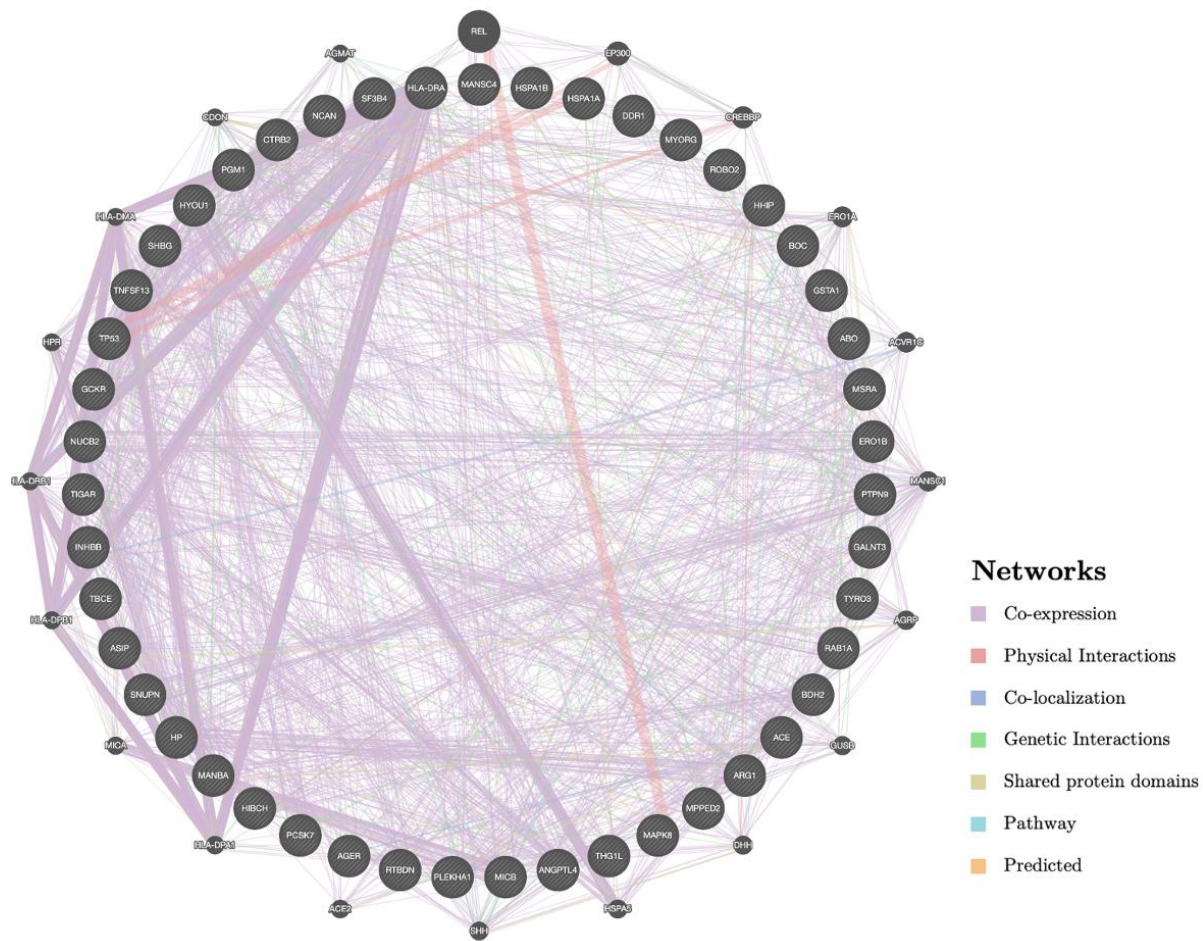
REL
AGMAT
EP300
HLA-DRA
MANSC4
HSPA1B
HSPA1A
SF3B4
CDON
NCAN
DDR1
CREBBP
CTRB2
MYORG
PGM1
ROBO2
HYOU1
HHIP
HLA-DMA
ERO1A
SHBG
BOC
TNFSF13
GSTA1
TP53
HPR
ABO
ACVR1C
GCKR
MSRA
NUCB2
ERO1B
HLA-DRB1
TIGAR
PTPN9
MANSC1
INHBB
GALNT3
TBCE
TYRO3
HLA-DPB1
AGRP
ASIP
RAB1A
SNUPN
BDH2
HP
ACE
MICA
GUSB
MANBA
ARG1
HIBCH
MPPED2
HLA-DPA1
PCSK7
MAPK8
DHH
AGER
THG1L
RTBDN
PLEKHA1
MICB
ANGPTL4
ACE2
SHH
HSPA5

Networks
Co-expression
Physical Interactions
Co-localization
Genetic Interactions
Shared protein domains
Pathway
Predicted